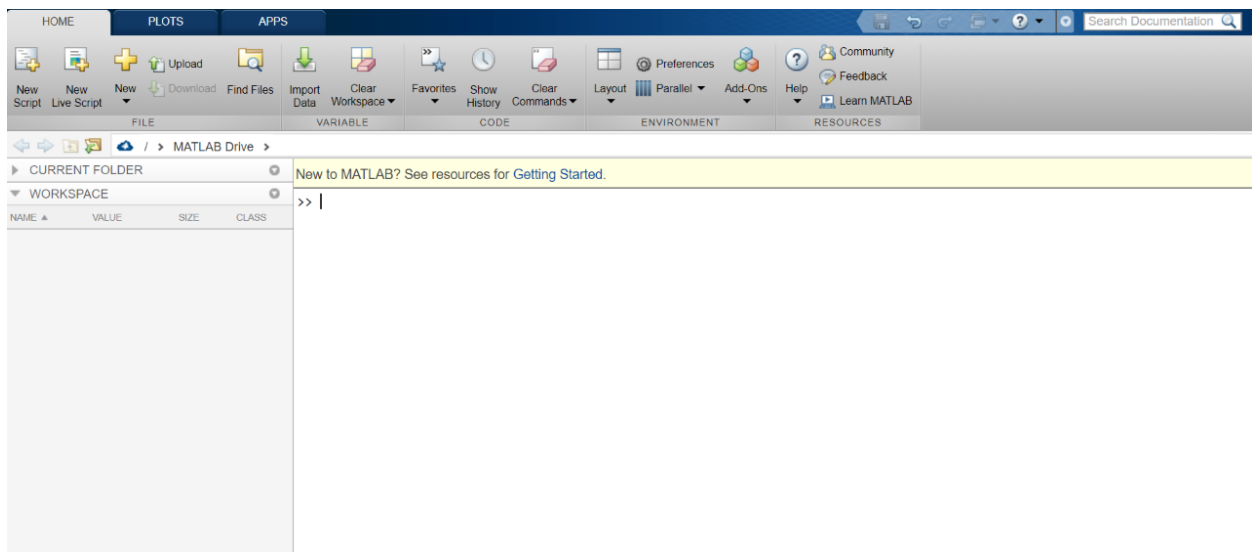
HOME PLOTS APPS

Search Documentation

New Script
New Live Script
New
Upload
Download
Find Files
FILE

Import Data
Clear Workspace
VARIABLE

Favorites
Show History
Clear Commands
CODE

Layout
Preferences
Parallel
Add-Ons
ENVIRONMENT

Help
Community
Feedback
Learn MATLAB
RESOURCES

/ > MATLAB Drive >

CURRENT FOLDER
WORKSPACE
NAME ▲ VALUE SIZE CLASS

New to MATLAB? See resources for Getting Started.

>>